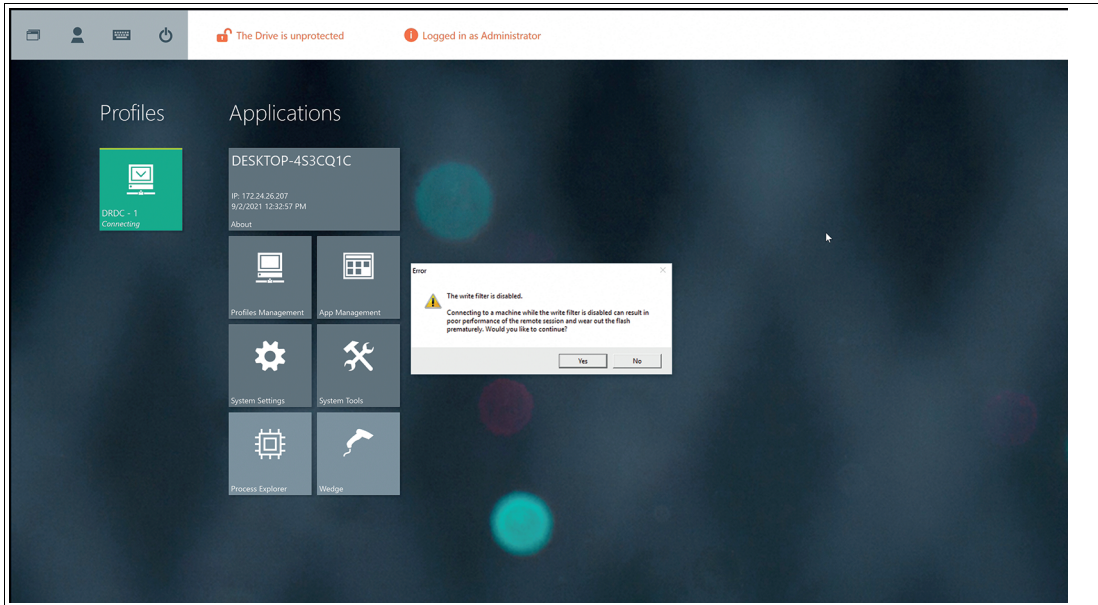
The Drive is unprotected

Logged in as Administrator

Profiles

Applications

DRDC - 1
Connecting

DESKTOP-4S3CQ1C

IP: 172.24.26.207
9/2/2021 12:32:57 PM
About

Profiles Management

App Management

System Settings

System Tools

Process Explorer

Wedge

Error

The write filter is disabled.

Connecting to a machine while the write filter is disabled can result in poor performance of the remote session and wear out the flash prematurely. Would you like to continue?

Yes

No